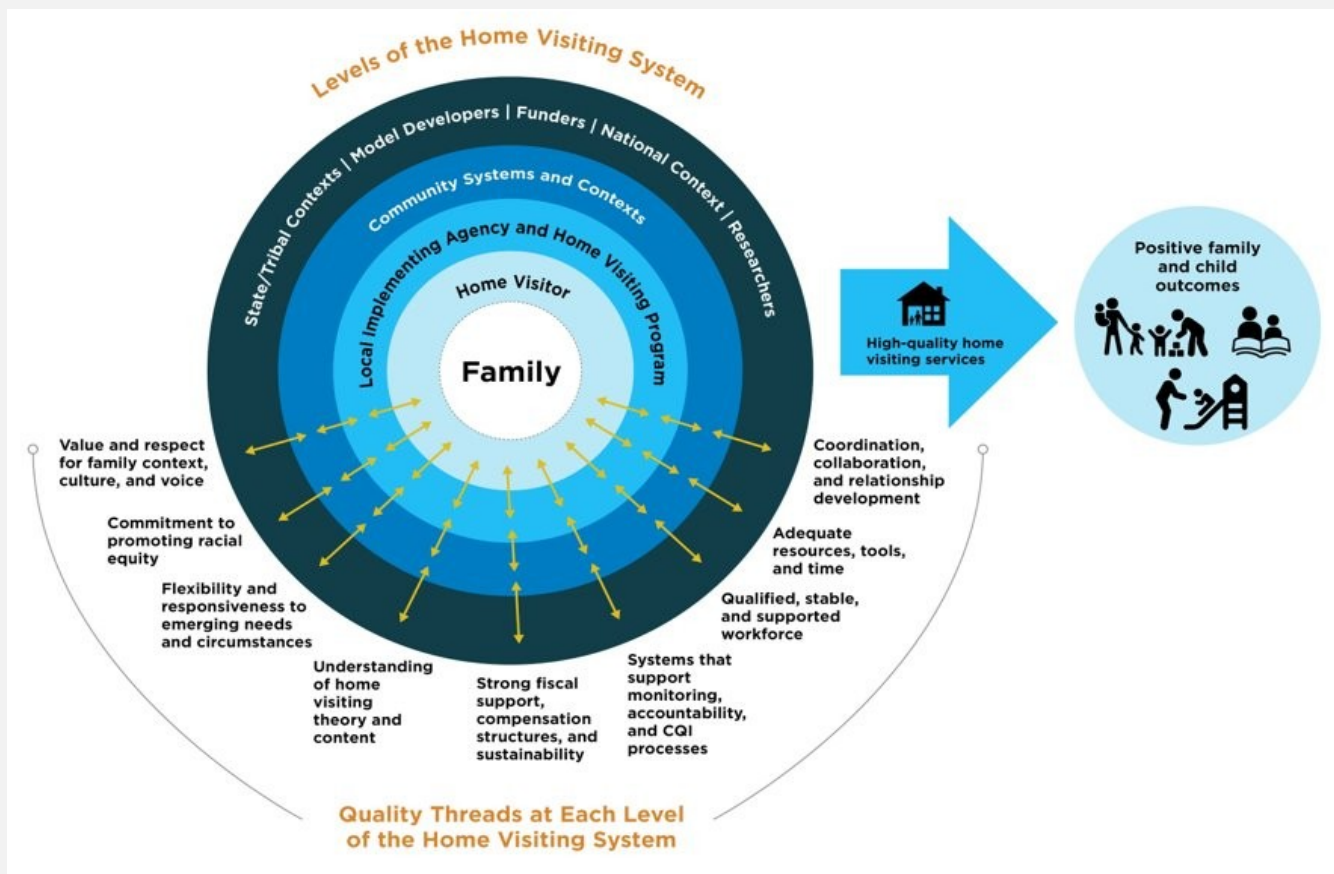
Levels of the Home Visiting System

State/Tribal Contexts | Model Developers | Funders | National Context | Researchers

Community Systems and Contexts

Local Implementing Agency and Home Visiting Program

Home Visitor

Family

High-quality home visiting services

Positive family and child outcomes

Value and respect for family context, culture, and voice

Commitment to promoting racial equity

Flexibility and responsiveness to emerging needs and circumstances

Understanding of home visiting theory and content

Strong fiscal support, compensation structures, and sustainability

Systems that support monitoring, accountability, and CQI processes

Qualified, stable, and supported workforce

Adequate resources, tools, and time

Coordination, collaboration, and relationship development

Quality Threads at Each Level of the Home Visiting System